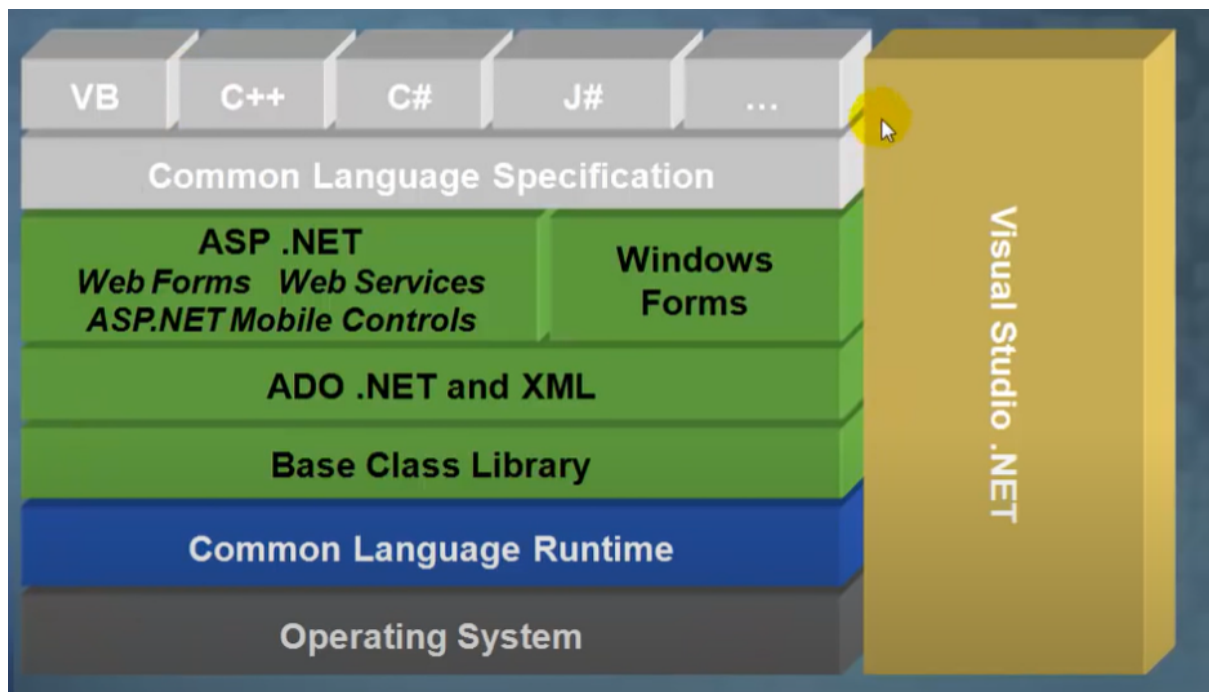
VB C++ C# J# ...

Common Language Specification

ASP .NET
Web Forms Web Services
ASP.NET Mobile Controls

Windows Forms

ADO .NET and XML

Base Class Library

Common Language Runtime

Operating System

Visual Studio .NET